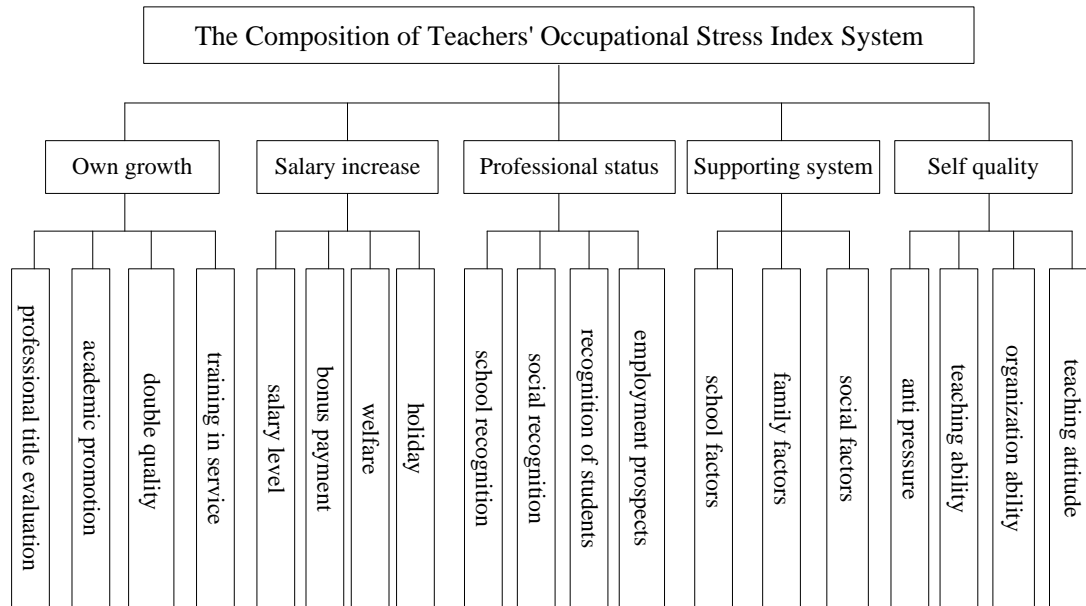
The Composition of Teachers' Occupational Stress Index System

Own growth

professional title evaluation

academic promotion

double quality

training in service

Salary increase

salary level

bonus payment

welfare

holiday

Professional status

school recognition

social recognition

recognition of students

employment prospects

Supporting system

school factors

family factors

social factors

Self quality

anti pressure

teaching ability

organization ability

teaching attitude